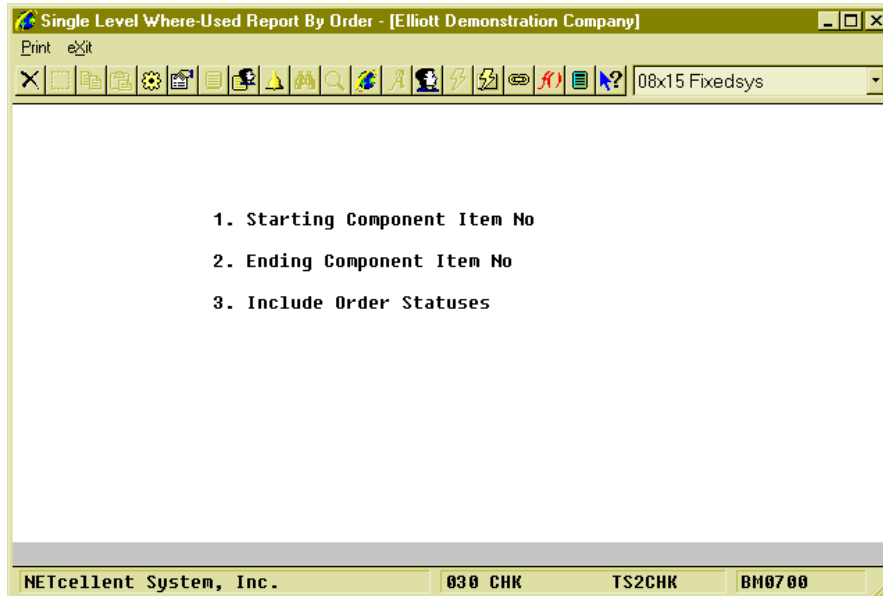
Single Level Where-Used Report By Order - [Elliott Demonstration Company]

Print eXit

08x15 Fixedsys

1. Starting Component Item No

2. Ending Component Item No

3. Include Order Statuses

NETcellent System, Inc. 030 CHK TS2CHK BM0700